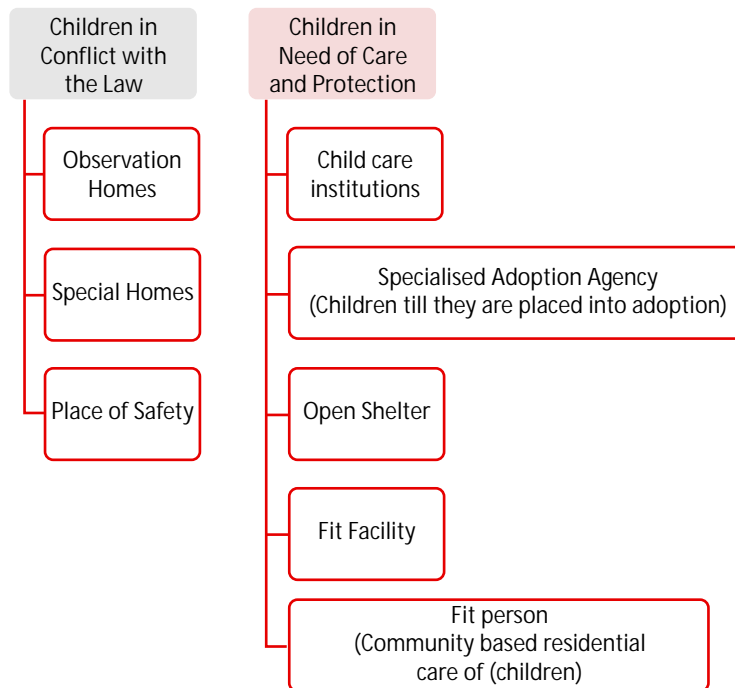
Children in Conflict with the Law

Observation Homes

Special Homes

Place of Safety

Children in Need of Care and Protection

Child care institutions

Specialised Adoption Agency (Children till they are placed into adoption)

Open Shelter

Fit Facility

Fit person (Community based residential care of (children)